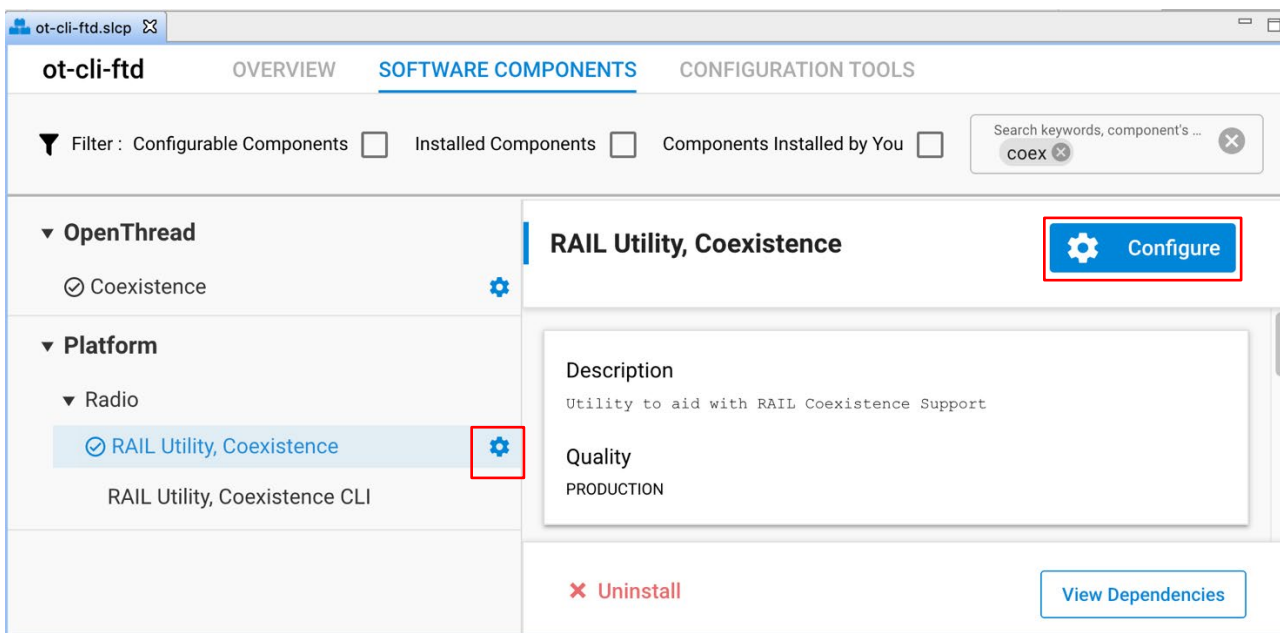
ot-cli-ftd.slcp

ot-cli-ftd OVERVIEW SOFTWARE COMPONENTS CONFIGURATION TOOLS

Filter : Configurable Components Installed Components Components Installed by You

Search keywords, component's ...
coex

OpenThread

Coexistence

Platform

Radio

RAIL Utility, Coexistence

RAIL Utility, Coexistence CLI

RAIL Utility, Coexistence

Configure

Description

Utility to aid with RAIL Coexistence Support

Quality

PRODUCTION

Uninstall

View Dependencies